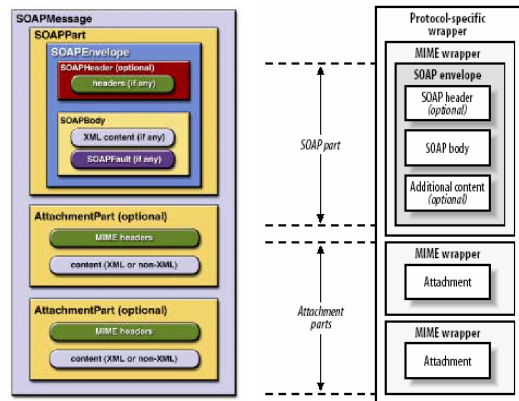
SOAPMessage

SOAPPart

SOAPEnvelope

SOAPHeader (optional)

headers (if any)

SOAPBody

XML content (if any)

SOAPFault (if any)

AttachmentPart (optional)

MIME headers

content (XML or non-XML)

AttachmentPart (optional)

MIME headers

content (XML or non-XML)

SOAP part

Attachment parts

Protocol-specific wrapper

MIME wrapper

SOAP envelope

SOAP header (optional)

SOAP body

Additional content (optional)

MIME wrapper

Attachment

MIME wrapper

Attachment